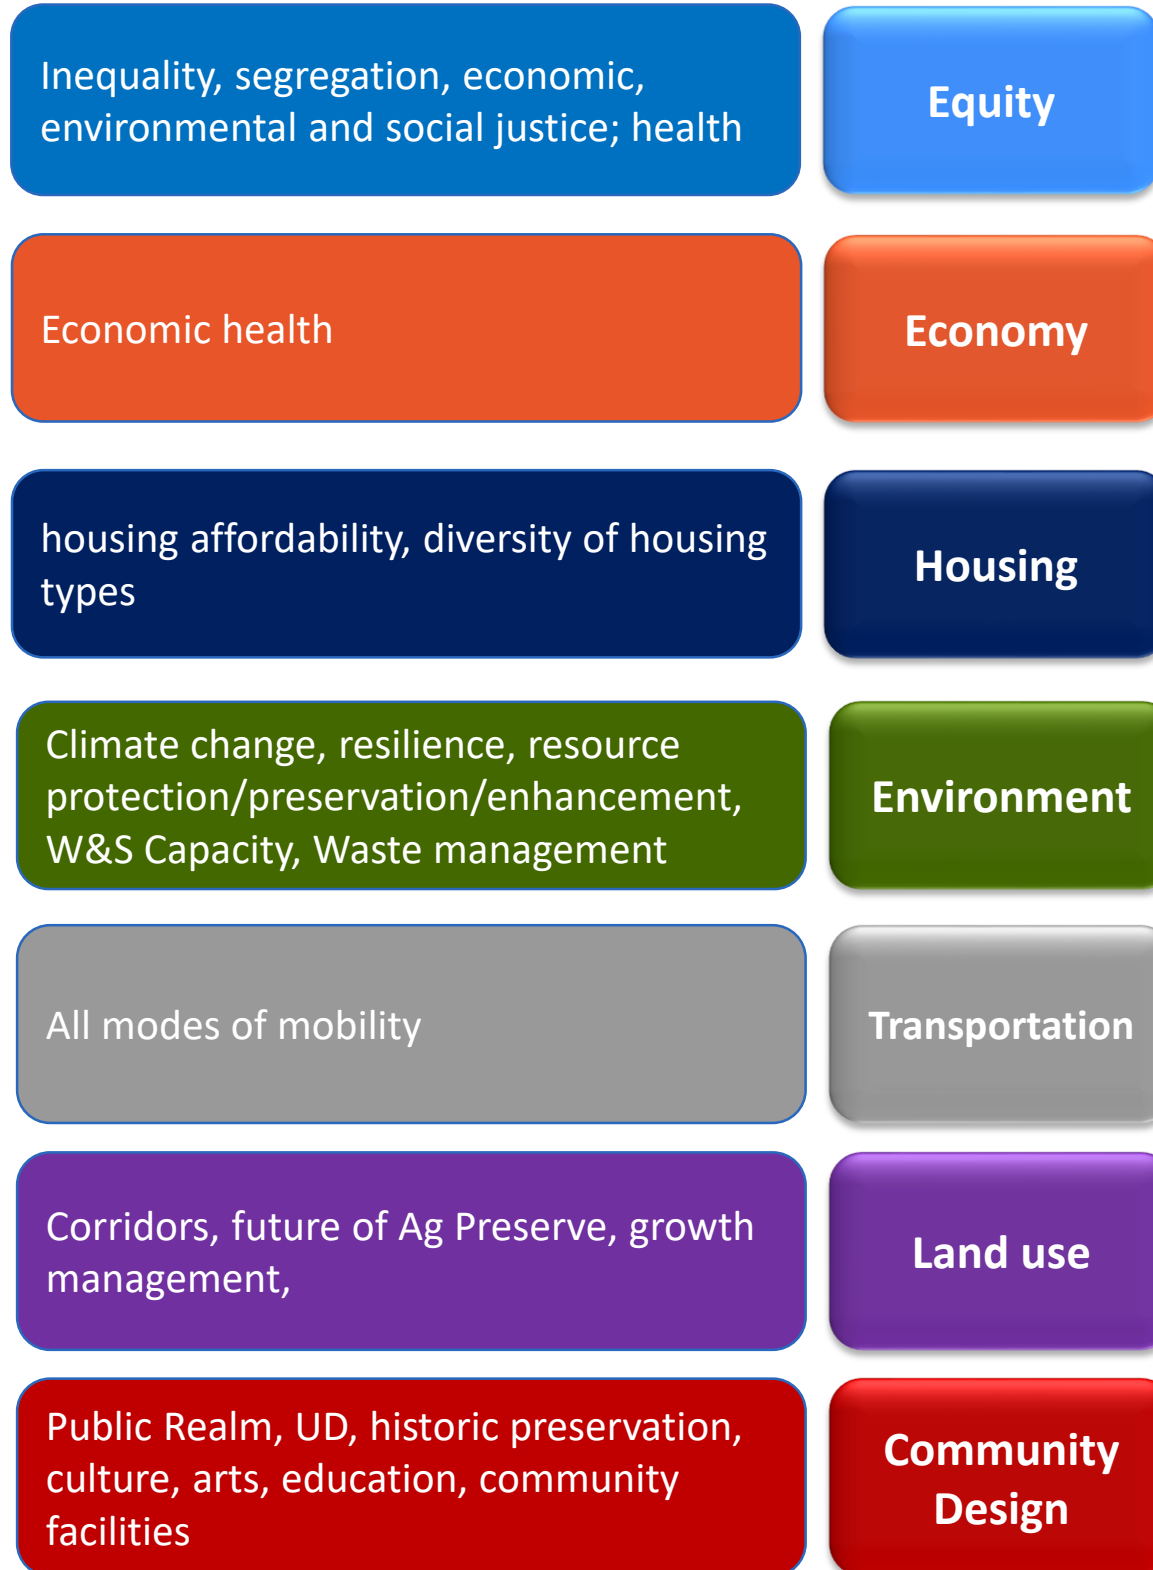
Inequality, segregation, economic, environmental and social justice; health

Equity

Economic health

Economy

housing affordability, diversity of housing types

Housing

Climate change, resilience, resource protection/preservation/enhancement, W&S Capacity, Waste management

Environment

All modes of mobility

Transportation

Corridors, future of Ag Preserve, growth management,

Land use

Public Realm, UD, historic preservation, culture, arts, education, community facilities

Community Design